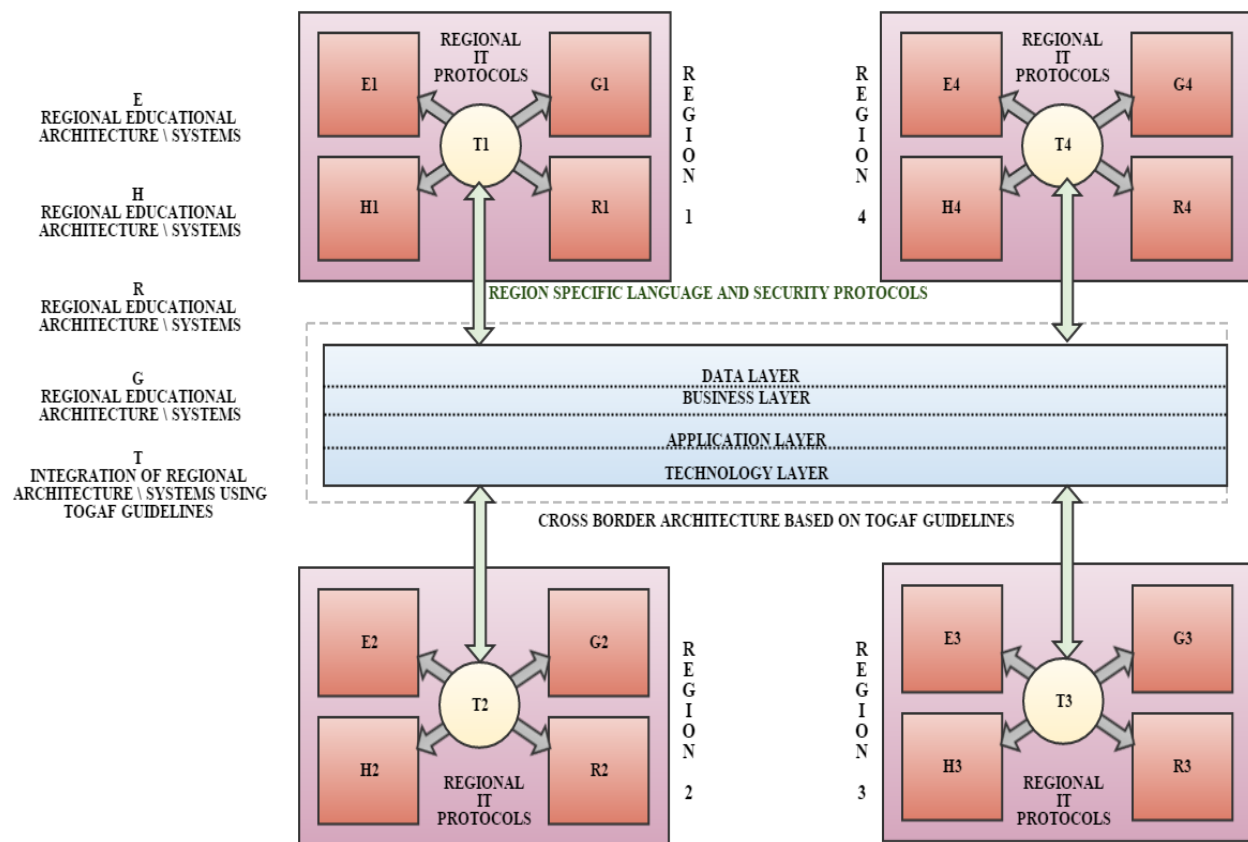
E
REGIONAL EDUCATIONAL
ARCHITECTURE \ SYSTEMS

H
REGIONAL EDUCATIONAL
ARCHITECTURE \ SYSTEMS

R
REGIONAL EDUCATIONAL
ARCHITECTURE \ SYSTEMS

G
REGIONAL EDUCATIONAL
ARCHITECTURE \ SYSTEMS

T
INTEGRATION OF REGIONAL
ARCHITECTURE \ SYSTEMS USING
TOGAF GUIDELINES

REGIONAL IT PROTOCOLS

E1

G1

T1

H1

R1

REGION 1

REGIONAL IT PROTOCOLS

E4

G4

T4

H4

R4

REGION 4

REGION SPECIFIC LANGUAGE AND SECURITY PROTOCOLS

DATA LAYER

BUSINESS LAYER

APPLICATION LAYER

TECHNOLOGY LAYER

CROSS BORDER ARCHITECTURE BASED ON TOGAF GUIDELINES

E2

G2

T2

H2

R2

REGIONAL IT PROTOCOLS

REGION 2

E3

G3

T3

H3

R3

REGIONAL IT PROTOCOLS

REGION 3